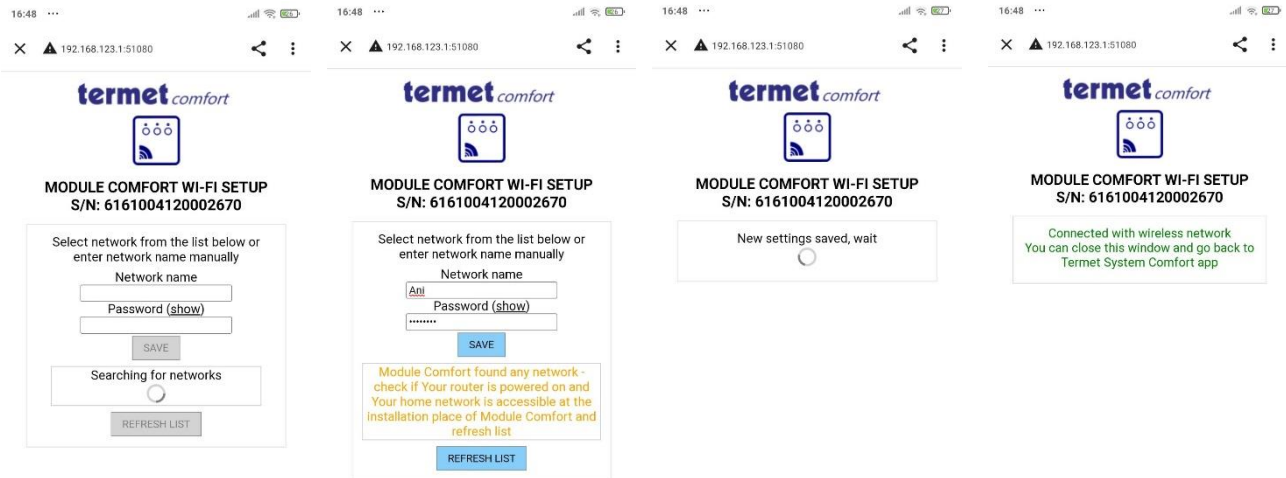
16:48 ···

192.168.123.1:51080

termet comfort

MODULE COMFORT WI-FI SETUP
S/N: 6161004120002670

Select network from the list below or enter network name manually

Network name

Password (show)

SAVE

Searching for networks

REFRESH LIST

16:48 ···

192.168.123.1:51080

termet comfort

MODULE COMFORT WI-FI SETUP
S/N: 6161004120002670

Select network from the list below or enter network name manually

Network name

Ani

Password (show)

········

SAVE

Module Comfort found any network - check if Your router is powered on and Your home network is accessible at the installation place of Module Comfort and refresh list

REFRESH LIST

16:48 ···

192.168.123.1:51080

termet comfort

MODULE COMFORT WI-FI SETUP
S/N: 6161004120002670

New settings saved, wait

16:48 ···

192.168.123.1:51080

termet comfort

MODULE COMFORT WI-FI SETUP
S/N: 6161004120002670

Connected with wireless network
You can close this window and go back to Termet System Comfort app